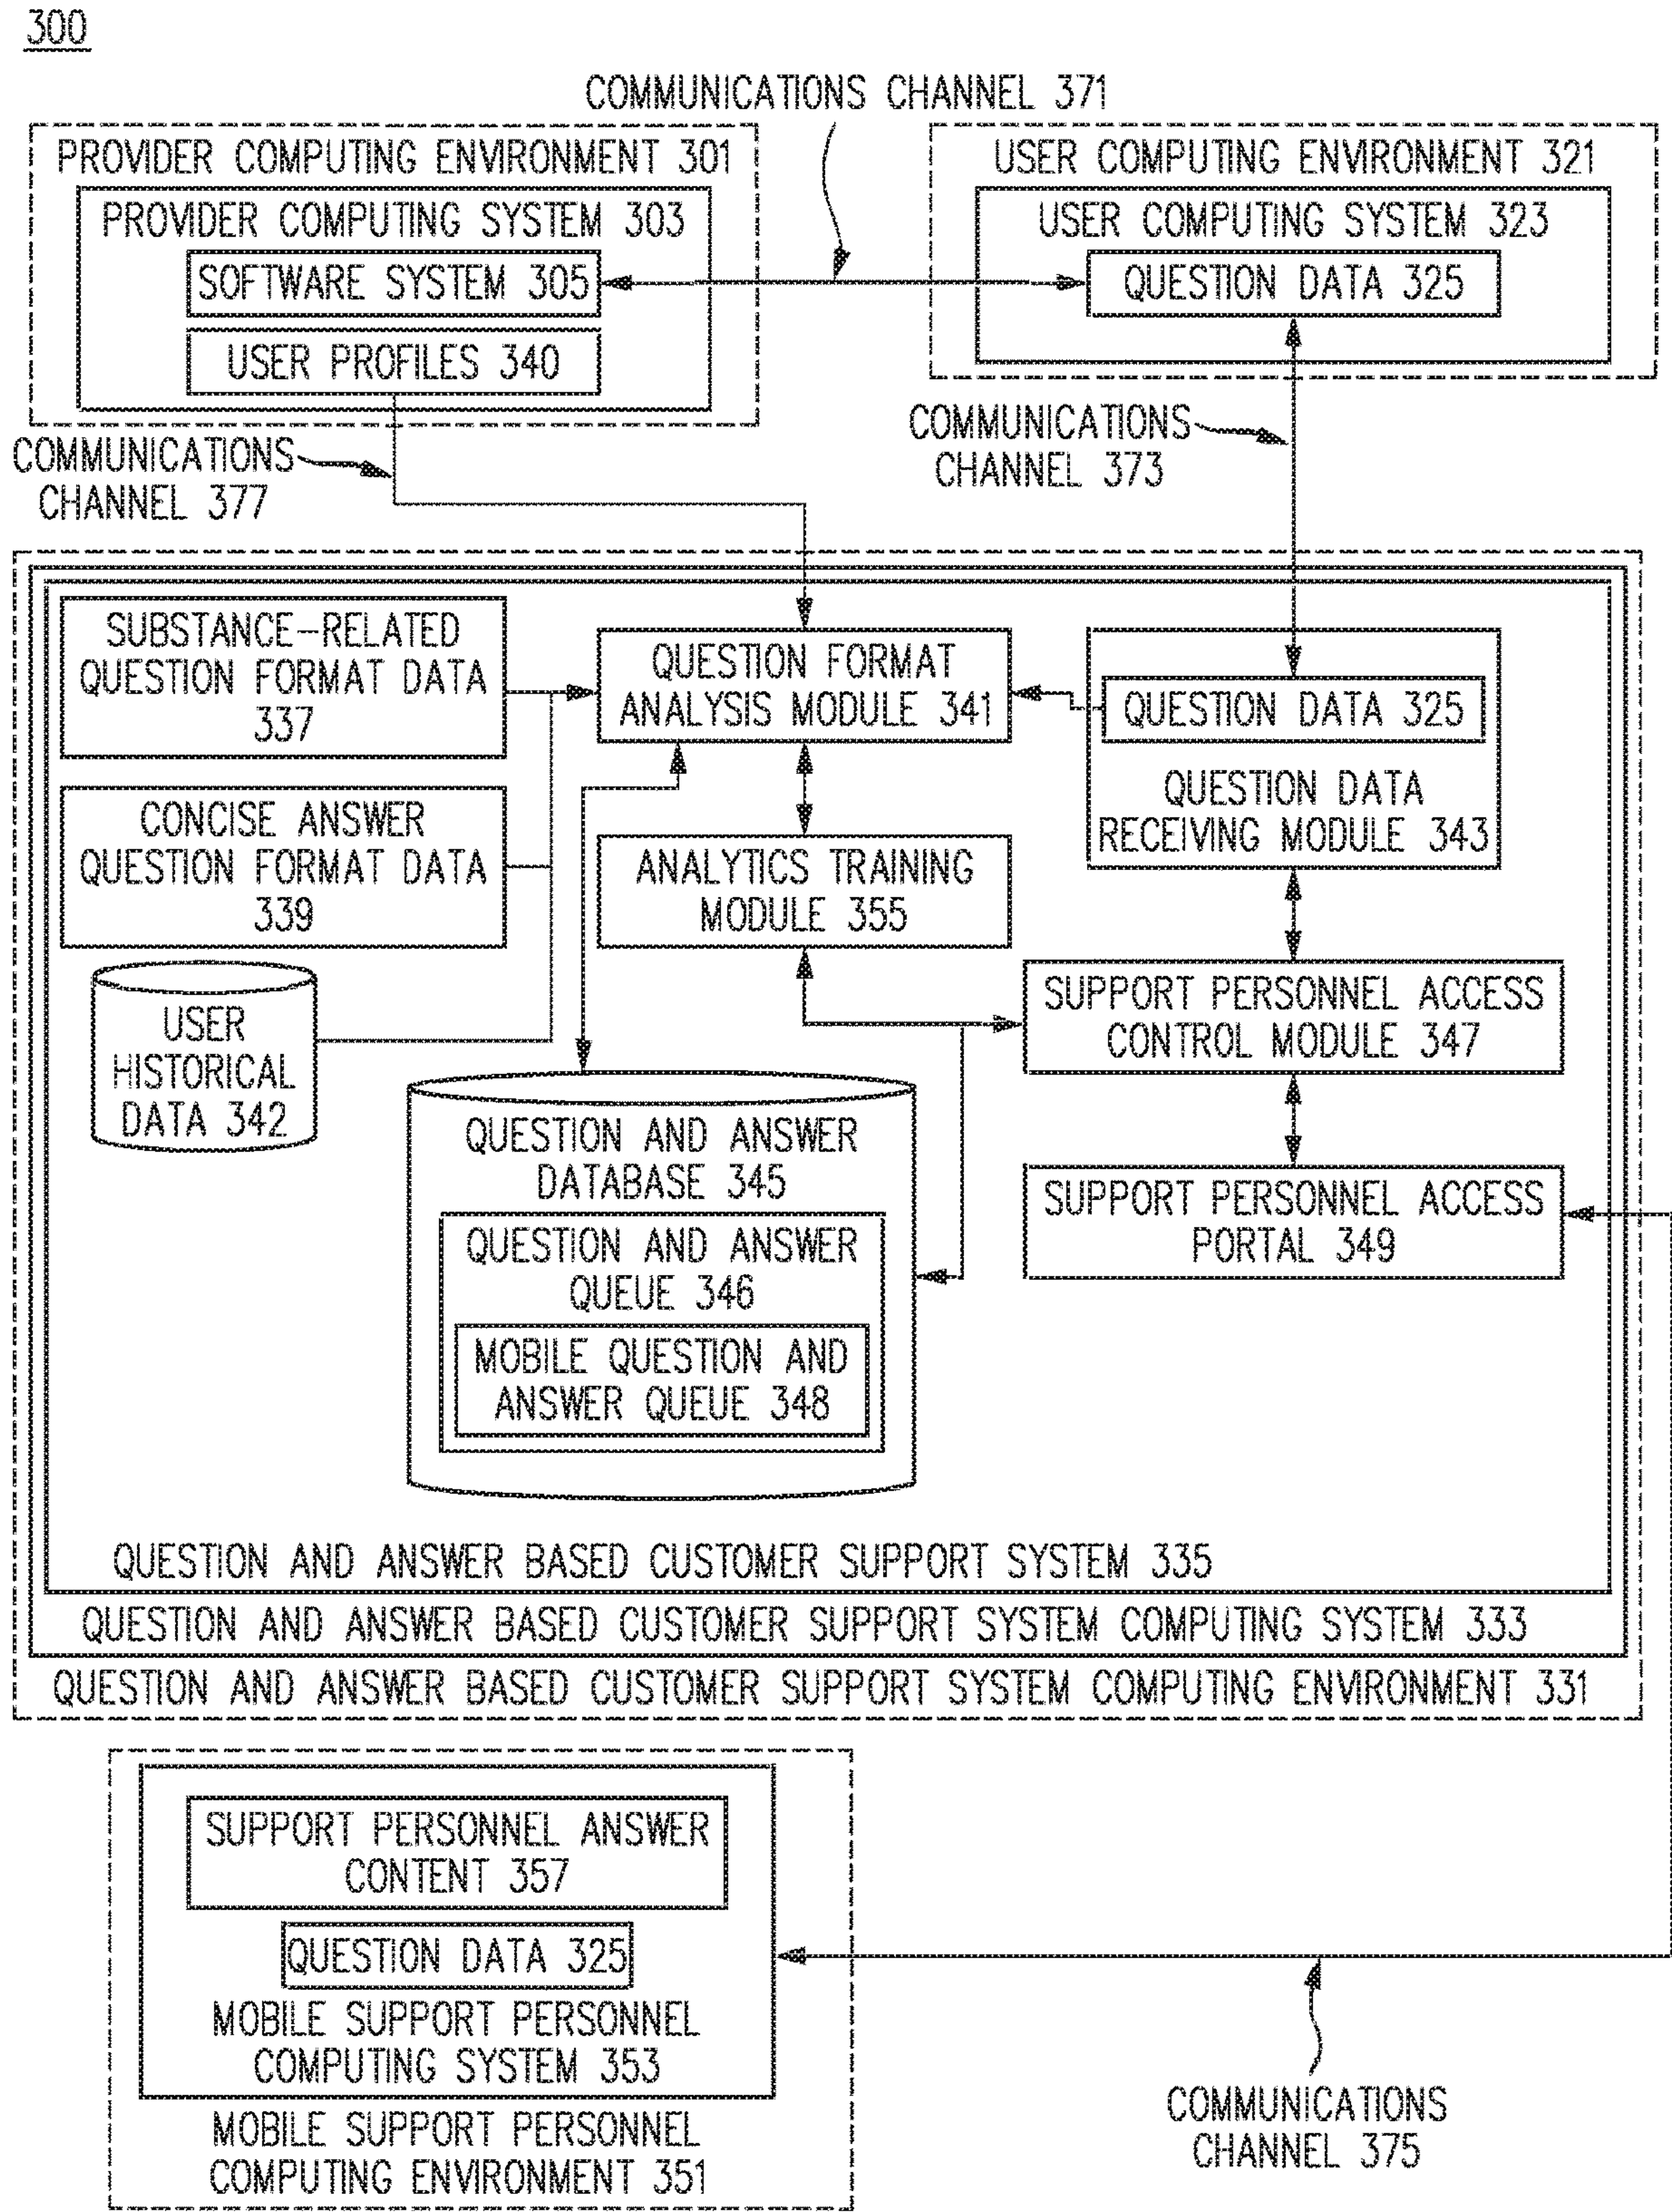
300

COMMUNICATIONS CHANNEL 371

PROVIDER COMPUTING ENVIRONMENT 301

PROVIDER COMPUTING SYSTEM 303

SOFTWARE SYSTEM 305

USER PROFILES 340

USER COMPUTING ENVIRONMENT 321

USER COMPUTING SYSTEM 323

QUESTION DATA 325

COMMUNICATIONS CHANNEL 373

COMMUNICATIONS CHANNEL 377

SUBSTANCE-RELATED QUESTION FORMAT DATA 337

QUESTION FORMAT ANALYSIS MODULE 341

QUESTION DATA 325

QUESTION DATA RECEIVING MODULE 343

CONCISE ANSWER QUESTION FORMAT DATA 339

ANALYTICS TRAINING MODULE 355

USER HISTORICAL DATA 342

SUPPORT PERSONNEL ACCESS CONTROL MODULE 347

QUESTION AND ANSWER DATABASE 345

QUESTION AND ANSWER QUEUE 346

MOBILE QUESTION AND ANSWER QUEUE 348

SUPPORT PERSONNEL ACCESS PORTAL 349

QUESTION AND ANSWER BASED CUSTOMER SUPPORT SYSTEM 335

QUESTION AND ANSWER BASED CUSTOMER SUPPORT SYSTEM COMPUTING SYSTEM 333

QUESTION AND ANSWER BASED CUSTOMER SUPPORT SYSTEM COMPUTING ENVIRONMENT 331

SUPPORT PERSONNEL ANSWER CONTENT 357

QUESTION DATA 325

MOBILE SUPPORT PERSONNEL COMPUTING SYSTEM 353

MOBILE SUPPORT PERSONNEL COMPUTING ENVIRONMENT 351

COMMUNICATIONS CHANNEL 375